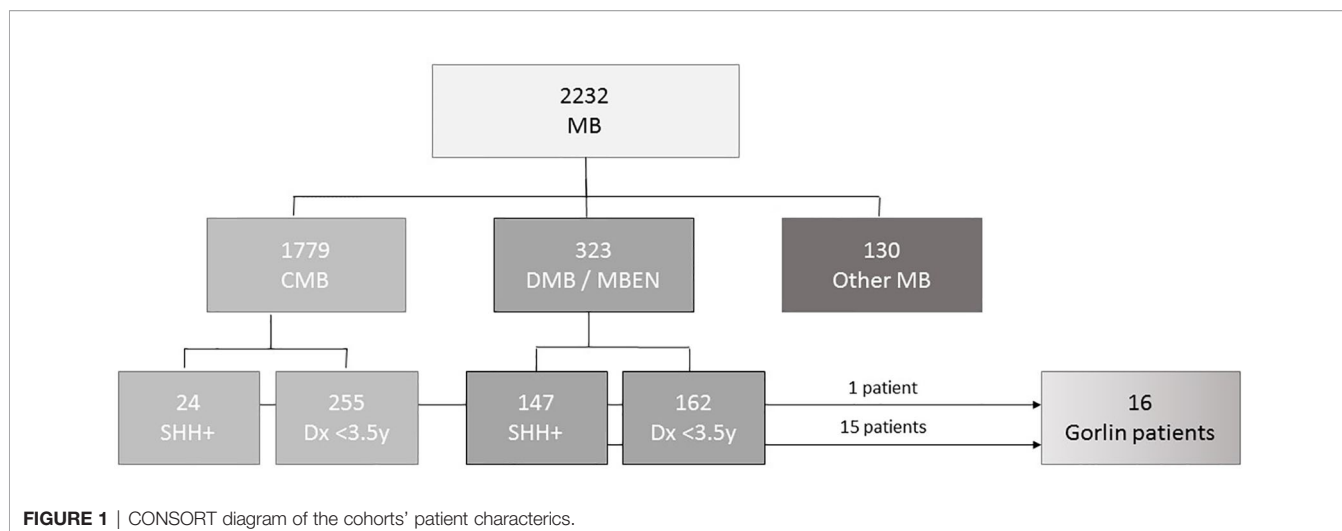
2232
MB

1779
CMB

323
DMB / MBEN

130
Other MB

24
SHH+

255
Dx <3.5y

147
SHH+

162
Dx <3.5y

1 patient

15 patients

16
Gorlin patients

**FIGURE 1** | CONSORT diagram of the cohorts' patient characterics.